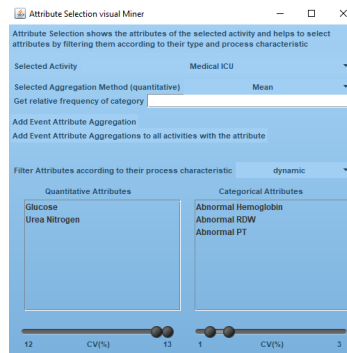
Attribute Selection visual Miner

Attribute Selection shows the attributes of the selected activity and helps to select attributes by filtering them according to their type and process characteristic

Selected Activity Medical ICU

Selected Aggregation Method (quantitative) Mean

Get relative frequency of category

Add Event Attribute Aggregation

Add Event Attribute Aggregations to all activities with the attribute

Filter Attributes according to their process characteristic dynamic

Quantitative Attributes

Glucose
Urea Nitrogen

Categorical Attributes

Abnormal Hemoglobin
Abnormal RDW
Abnormal PT

12 CV(%) 13

1 CV(%) 3